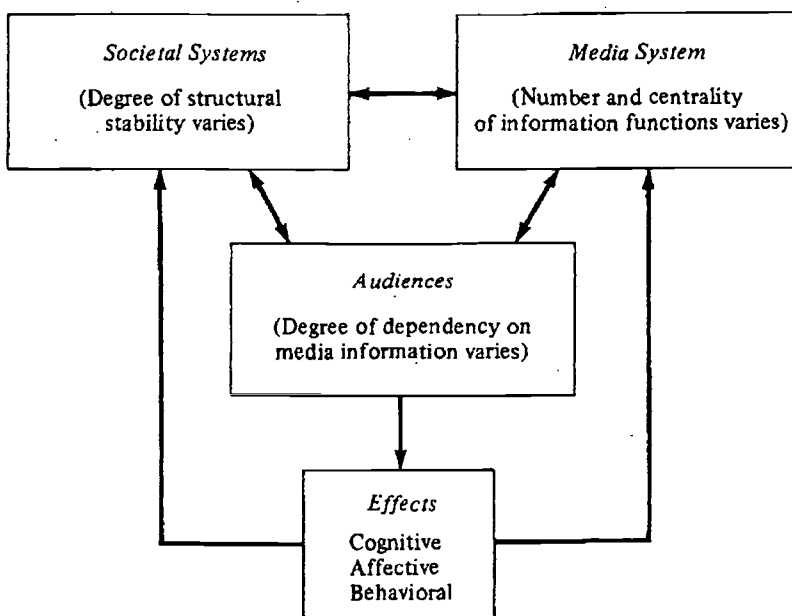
*Societal Systems*

(Degree of structural stability varies)

*Media System*

(Number and centrality of information functions varies)

*Audiences*

(Degree of dependency on media information varies)

*Effects*

Cognitive
Affective
Behavioral